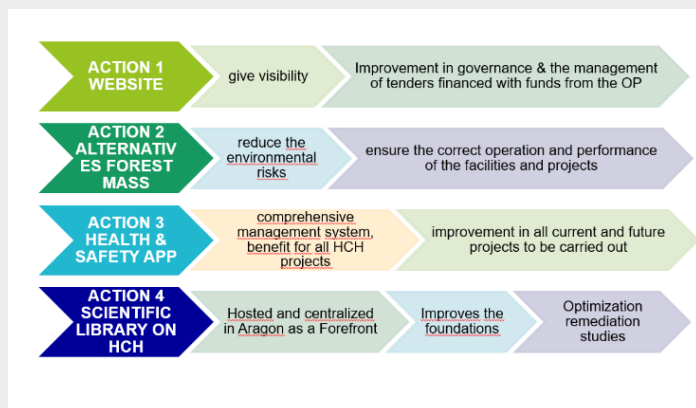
ACTION 1 WEBSITE

give visibility

Improvement in governance & the management of tenders financed with funds from the OP

ACTION 2 ALTERNATIVES FOREST MASS

reduce the environmental risks

ensure the correct operation and performance of the facilities and projects

ACTION 3 HEALTH & SAFETY APP

comprehensive management system, benefit for all HCH projects

improvement in all current and future projects to be carried out

ACTION 4 SCIENTIFIC LIBRARY ON HCH

Hosted and centralized in Aragon as a Forefront

Improves the foundations

Optimization remediation studies